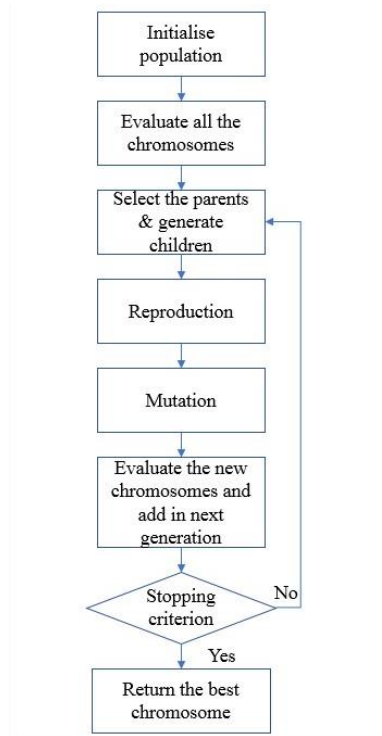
Initialise population

Evaluate all the chromosomes

Select the parents & generate children

Reproduction

Mutation

Evaluate the new chromosomes and add in next generation

Stopping criterion

No

Yes

Return the best chromosome